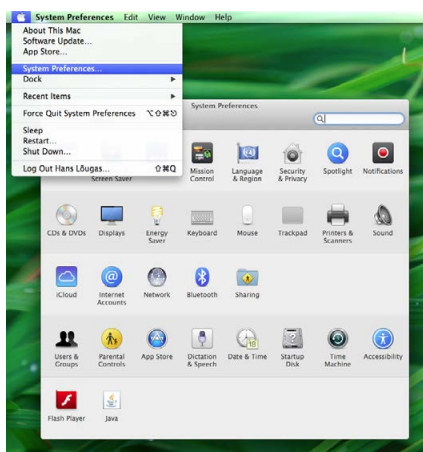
System Preferences Edit View Window Help

About This Mac
Software Update...
App Store...

System Preferences...
Dock

Recent Items

Force Quit System Preferences ⌥⇧⌘⎋

Sleep
Restart...
Shut Down...

Log Out Hans Lõugas... ⇧⌘Q

System Preferences

Screen Saver
Mission Control
Language & Region
Security & Privacy
Spotlight
Notifications

CDs & DVDs
Displays
Energy Saver
Keyboard
Mouse
Trackpad
Printers & Scanners
Sound

iCloud
Internet Accounts
Network
Bluetooth
Sharing

Users & Groups
Parental Controls
App Store
Dictation & Speech
Date & Time
Startup Disk
Time Machine
Accessibility

Flash Player
Java